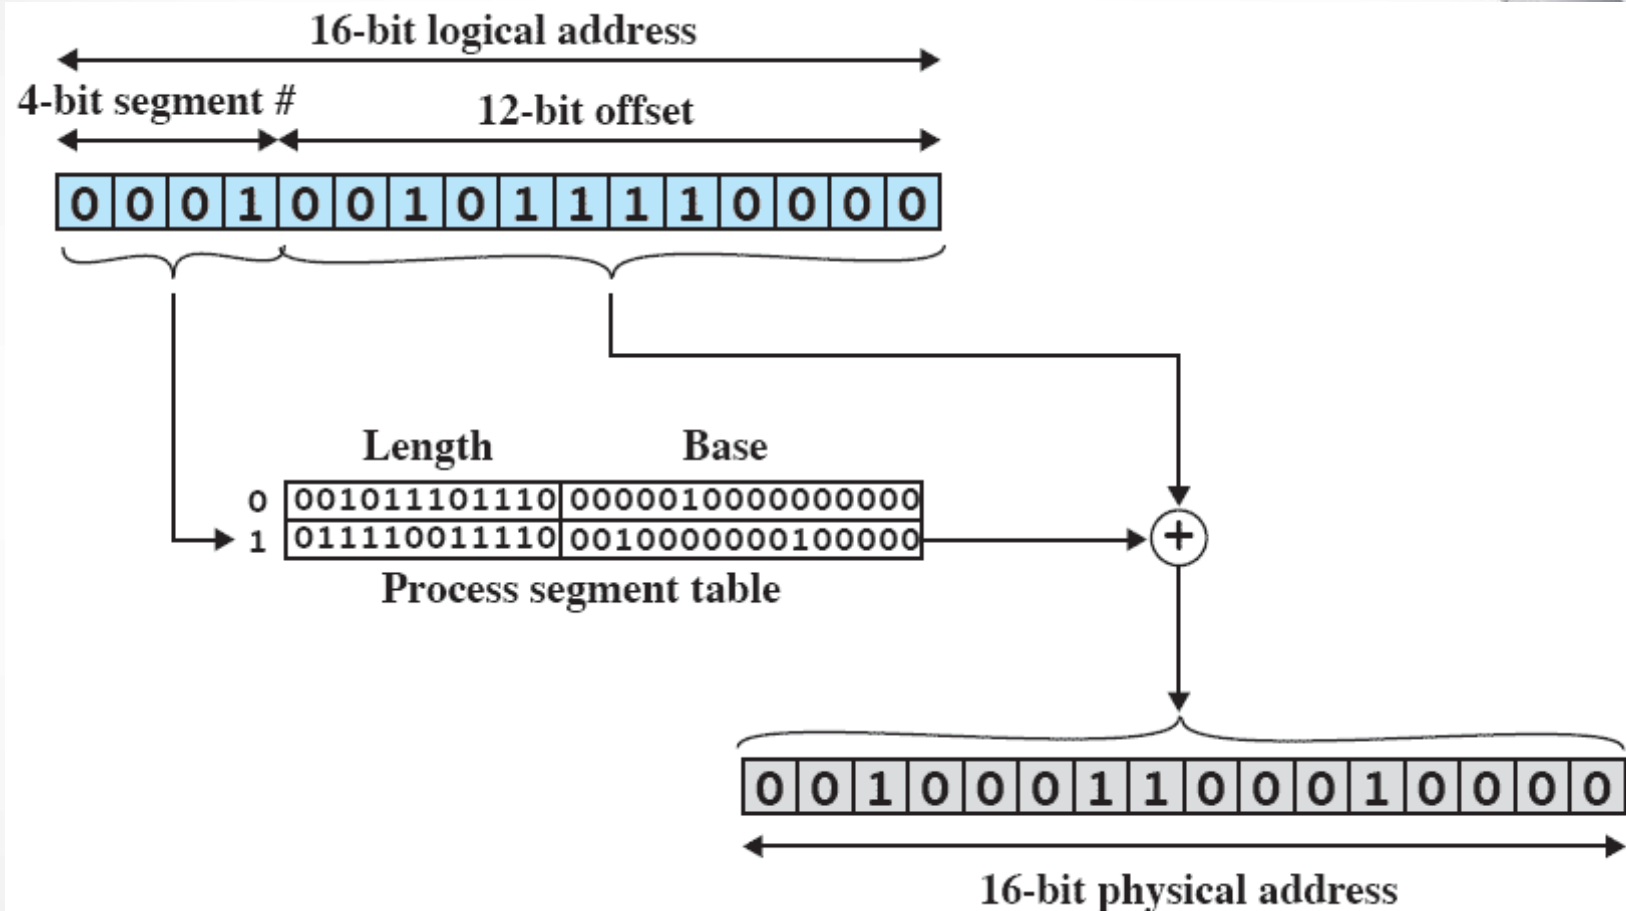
16-bit logical address

4-bit segment #

12-bit offset

| 0 | 0 | 0 | 1 | 0 | 0 | 1 | 0 | 1 | 1 | 1 | 1 | 0 | 0 | 0 | 0 |
|---|---|---|---|---|---|---|---|---|---|---|---|---|---|---|---|

Length Base

| | Length | Base |
|---|---|---|
| 0 | 001011101110 | 0000010000000000 |
| 1 | 011110011110 | 0010000000100000 |

Process segment table

+

| 0 | 0 | 1 | 0 | 0 | 0 | 1 | 1 | 0 | 0 | 0 | 1 | 0 | 0 | 0 | 0 |
|---|---|---|---|---|---|---|---|---|---|---|---|---|---|---|---|

16-bit physical address